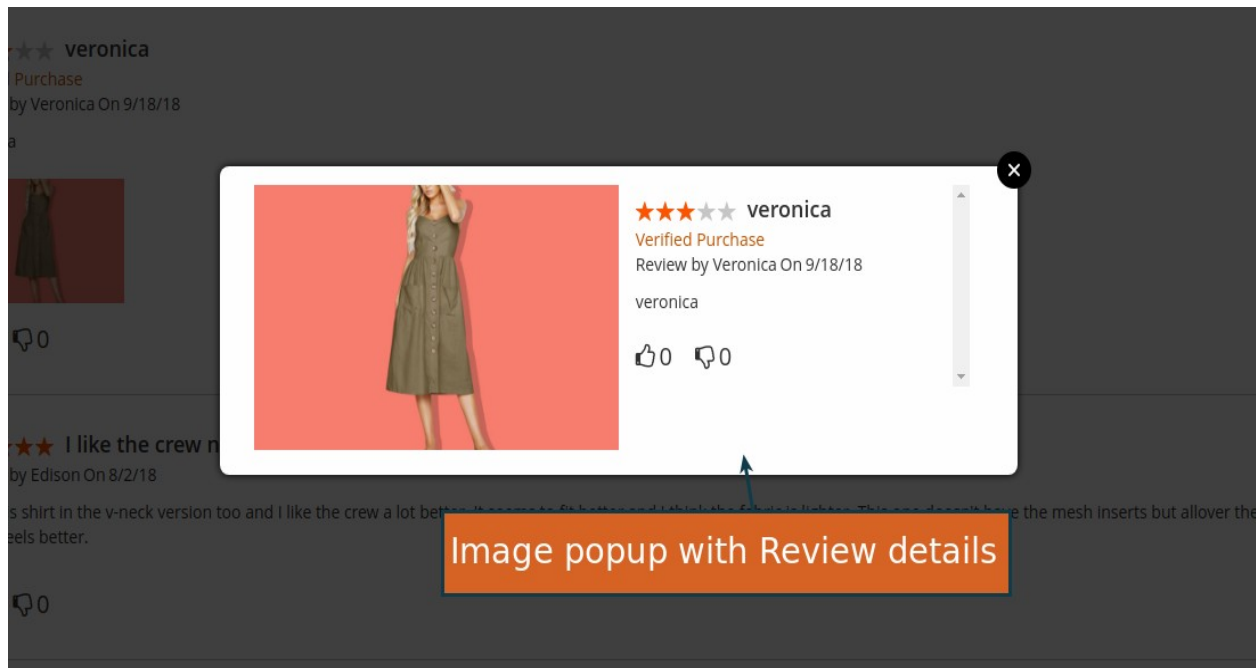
veronica
l Purchase
by Veronica On 9/18/18
a

0

I like the crew n
by Edison On 8/2/18
s shirt in the v-neck version too and I like the crew a lot bett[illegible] the mesh inserts but allover the
eels better.

0

×

veronica
Verified Purchase
Review by Veronica On 9/18/18

veronica

0 0

Image popup with Review details